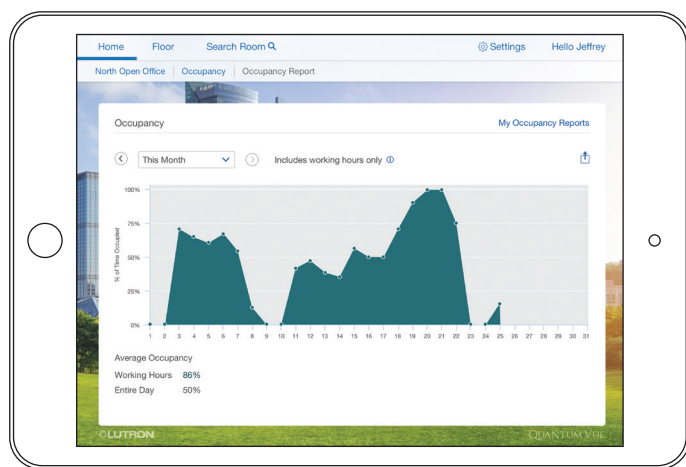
Home Floor Search Room Settings Hello Jeffrey

North Open Office | Occupancy | Occupancy Report

Occupancy

My Occupancy Reports

This Month

Includes working hours only

100%
75%
50%
25%
0%

% of Time Occupied

1 2 3 4 5 6 7 8 9 10 11 12 13 14 15 16 17 18 19 20 21 22 23 24 25 26 27 28 29 30 31

Average Occupancy

Working Hours 86%

Entire Day 50%

LUTRON

QUANTUM VUE